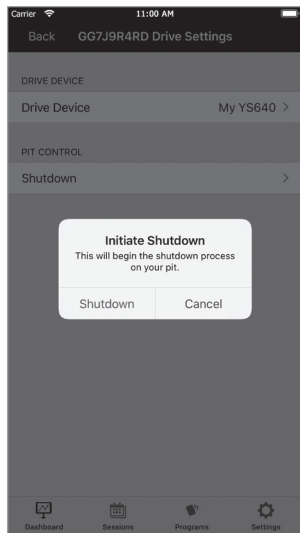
Carrier 11:00 AM

Back GG7J9R4RD Drive Settings

DRIVE DEVICE

Drive Device My YS640 >

PIT CONTROL

Shutdown >

Initiate Shutdown
This will begin the shutdown process on your pit.

Shutdown Cancel

Dashboard Sessions Programs Settings